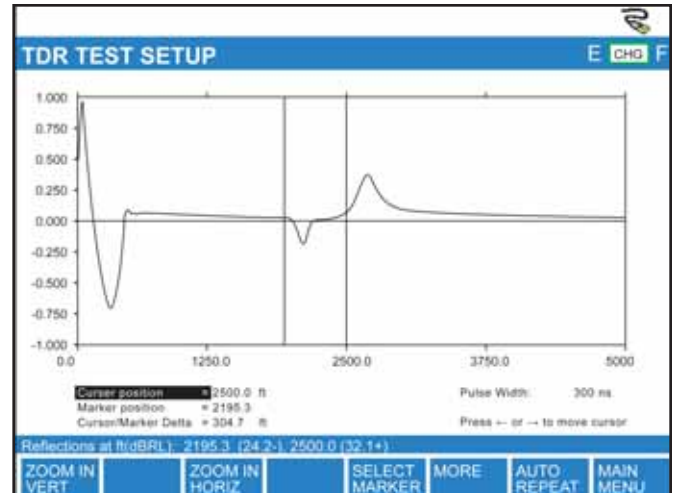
TDR TEST SETUP

E CHG F

1.000
0.750
0.500
0.250
0.000
-0.250
-0.500
-0.750
-1.000

0.0
1250.0
2500.0
3750.0
5000

Cursor position = 2500.0 ft
Marker position = 2195.3
Cursor/Marker Delta = 304.7 ft

Pulse Width: 300 ns

Press ← or → to move cursor

Reflections at ft(dBRL): 2195.3 (24.2-), 2500.0 (32.1+)

ZOOM IN VERT
ZOOM IN HORIZ
SELECT MARKER
MORE
AUTO REPEAT
MAIN MENU